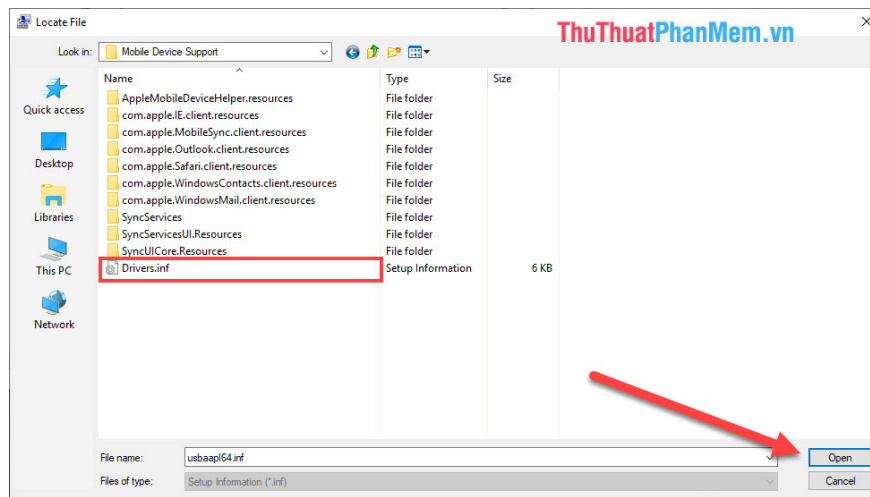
Locate File

ThuThuatPhanMem.vn

Look in: Mobile Device Support

Quick access

Desktop

Libraries

This PC

Network

| Name | Type | Size |
|---|---|---|
| AppleMobileDeviceHelper.resources | File folder | |
| com.apple.IE.client.resources | File folder | |
| com.apple.MobileSync.client.resources | File folder | |
| com.apple.Outlook.client.resources | File folder | |
| com.apple.Safari.client.resources | File folder | |
| com.apple.WindowsContacts.client.resources | File folder | |
| com.apple.WindowsMail.client.resources | File folder | |
| SyncServices | File folder | |
| SyncServicesUI.Resources | File folder | |
| SyncUICore.Resources | File folder | |
| Drivers.inf | Setup Information | 6 KB |

File name: usbaapl64.inf

Files of type: Setup Information (*.inf)

Open

Cancel